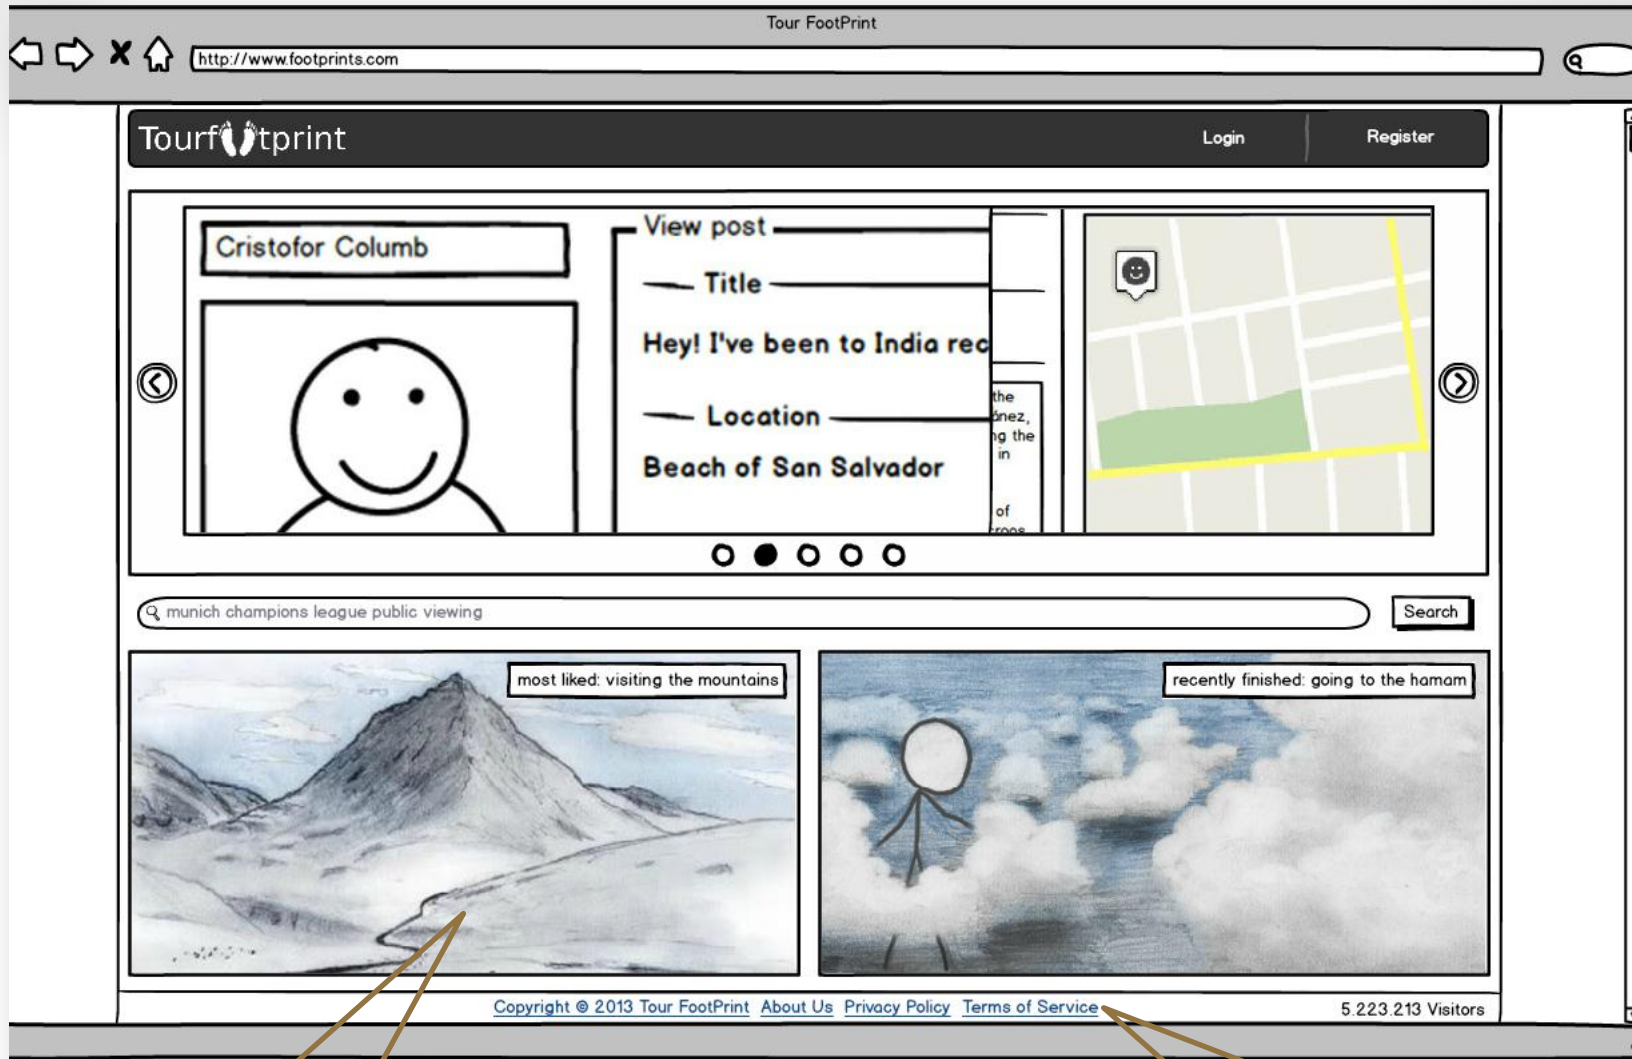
Tour FootPrint

http://www.footprints.com

Tourf tprint

Login

Register

Cristofor Columb

View post

Title

Hey! I've been to India rec

Location

Beach of San Salvador

the
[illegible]nez,
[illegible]g the
in
of
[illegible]

munich champions league public viewing

Search

most liked: visiting the mountains

recently finished: going to the hamam

Copyright © 2013 Tour FootPrint About Us Privacy Policy Terms of Service

5.223.213 Visitors